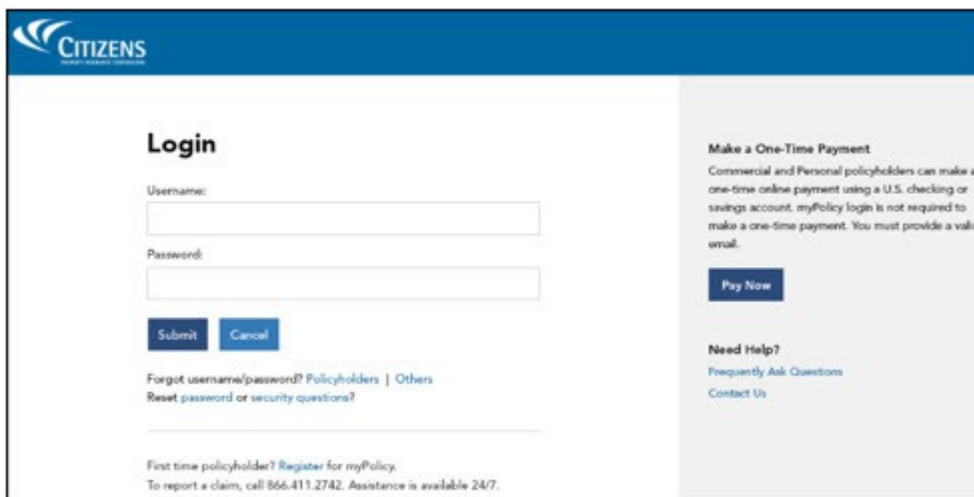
CITIZENS

Login

Username:

Password:

Submit Cancel

Forgot username/password? Policyholders | Others
Reset password or security questions?

First time policyholder? Register for myPolicy.
To report a claim, call 866.411.2742. Assistance is available 24/7.

Make a One-Time Payment

Commercial and Personal policyholders can make a one-time online payment using a U.S. checking or savings account. myPolicy login is not required to make a one-time payment. You must provide a vali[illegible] email.

Pay Now

Need Help?

Frequently Ask Questions

Contact Us